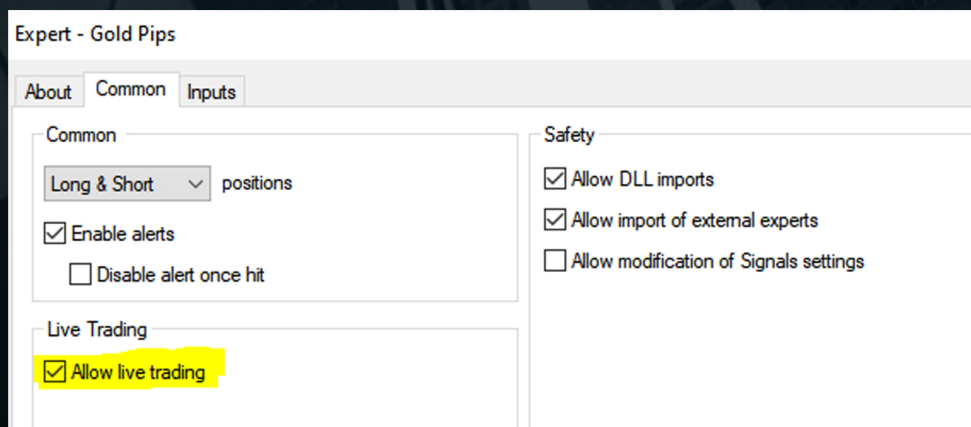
Expert - Gold Pips

About Common Inputs

Common

Long & Short positions

Enable alerts

Disable alert once hit

Live Trading

Allow live trading

Safety

Allow DLL imports

Allow import of external experts

Allow modification of Signals settings